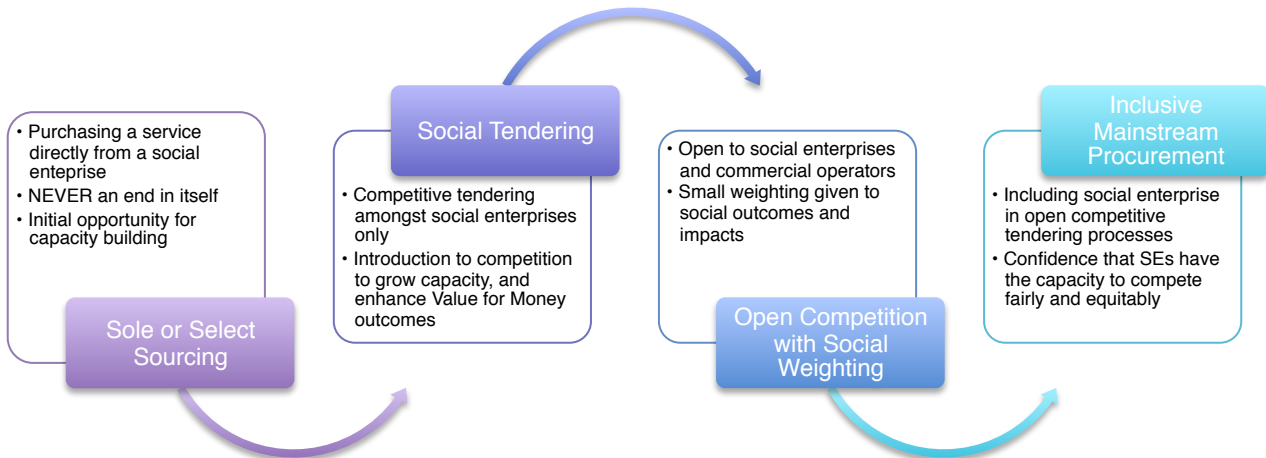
• Purchasing a service directly from a social enteprise
• NEVER an end in itself
• Initial opportunity for capacity building

Sole or Select Sourcing

Social Tendering

• Competitive tendering amongst social enterprises only
• Introduction to competition to grow capacity, and enhance Value for Money outcomes

• Open to social enterprises and commercial operators
• Small weighting given to social outcomes and impacts

Open Competition with Social Weighting

Inclusive Mainstream Procurement

• Including social enterprise in open competitive tendering processes
• Confidence that SEs have the capacity to compete fairly and equitably